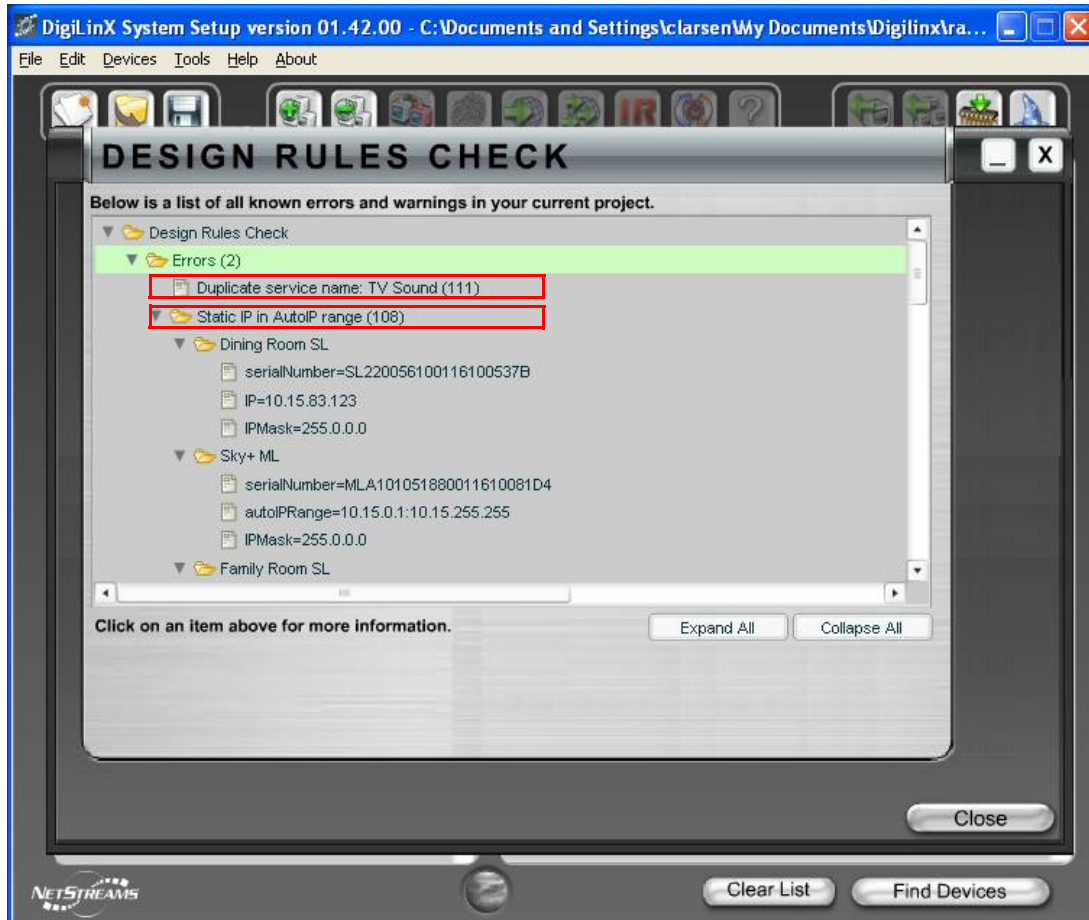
DigiLinX System Setup version 01.42.00 - C:\Documents and Settings\clarsen\My Documents\Digilinx\ra...

File Edit Devices Tools Help About

IR

DESIGN RULES CHECK

Below is a list of all known errors and warnings in your current project.

Design Rules Check
Errors (2)
Duplicate service name: TV Sound (111)
Static IP in AutoIP range (108)
Dining Room SL
serialNumber=SL220056100116100537B
IP=10.15.83.123
IPMask=255.0.0.0
Sky+ ML
serialNumber=MLA101051880011610081D4
autoIPRange=10.15.0.1:10.15.255.255
IPMask=255.0.0.0
Family Room SL

Click on an item above for more information.

Expand All

Collapse All

Close

NETSTREAMS

Clear List

Find Devices